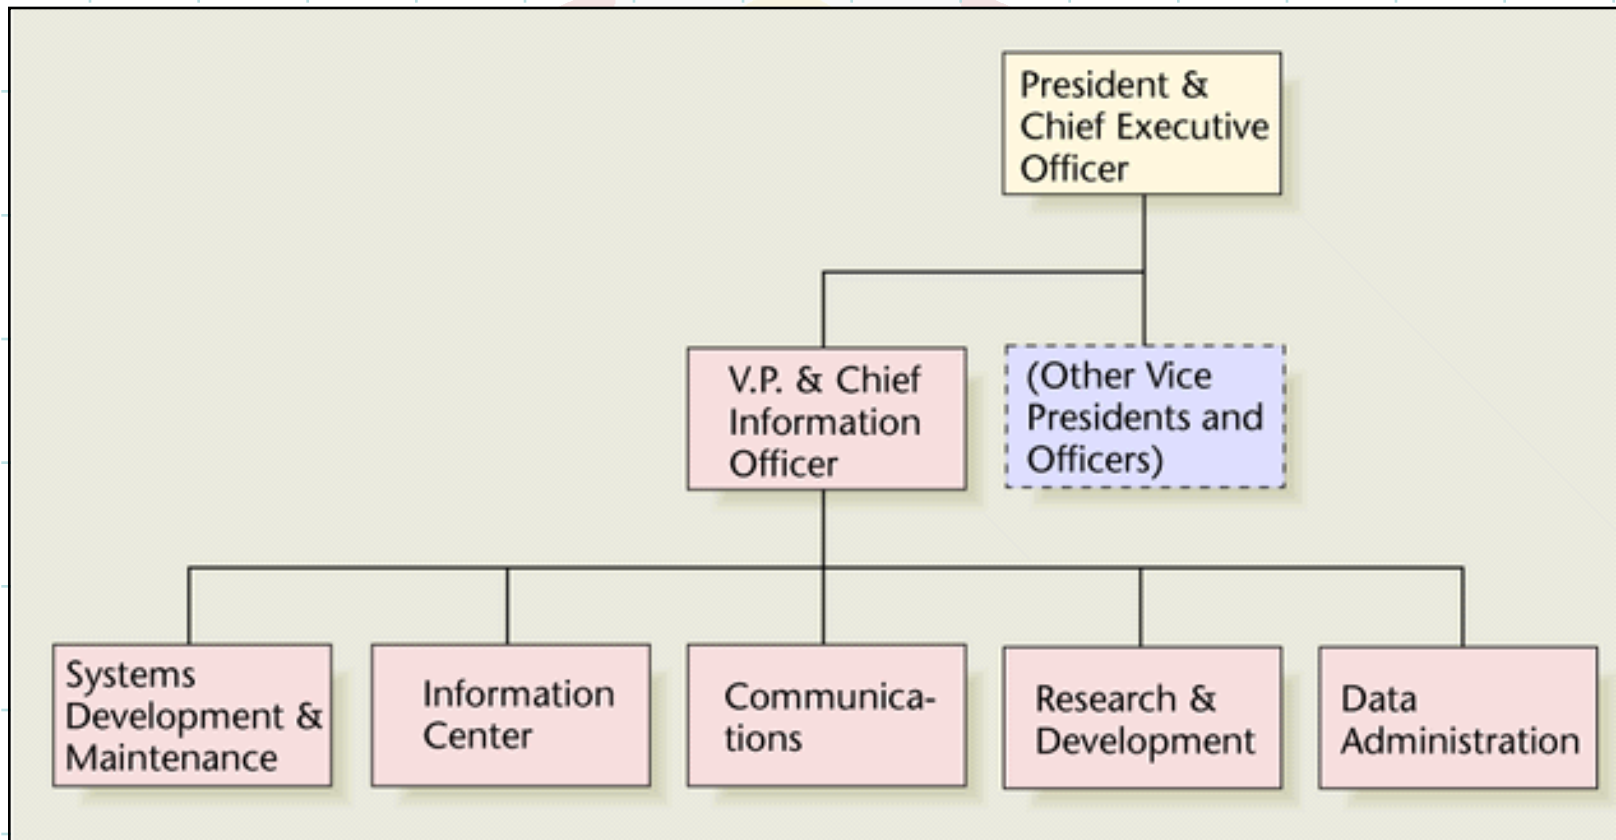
President & Chief Executive Officer

V.P. & Chief Information Officer

(Other Vice Presidents and Officers)

Systems Development & Maintenance

Information Center

Communications

Research & Development

Data Administration